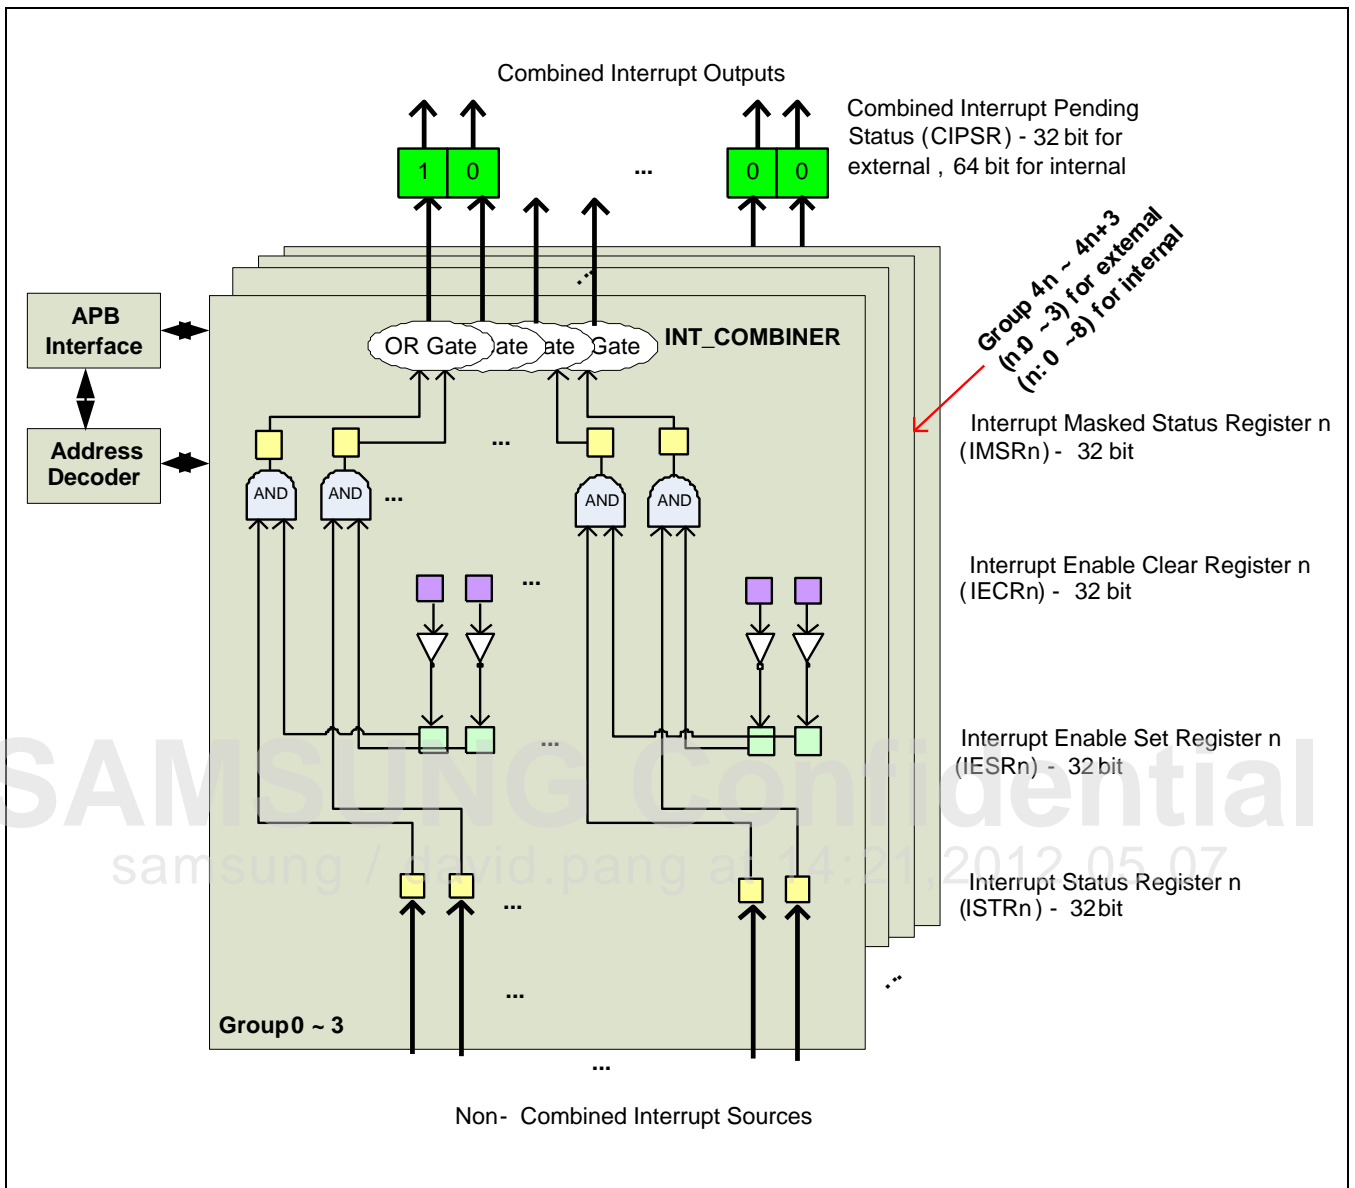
Combined Interrupt Outputs

Combined Interrupt Pending Status (CIPSR) - 32 bit for external , 64 bit for internal

1 0 ... 0 0

Group 4n ~ 4n+3
(n:0 ~3) for external
(n:0 ~8) for internal

APB Interface

Address Decoder

OR Gate ate ate Gate

INT_COMBINER

...

AND AND ... AND AND

Interrupt Masked Status Register n (IMSRn) - 32 bit

Interrupt Enable Clear Register n (IECRn) - 32 bit

Interrupt Enable Set Register n (IESRn) - 32 bit

SAMSUNG Confidential
samsung / david.pang at 14:21,2012.05.07

Interrupt Status Register n (ISTRn) - 32bit

...

...

Group0 ~ 3

...

Non- Combined Interrupt Sources